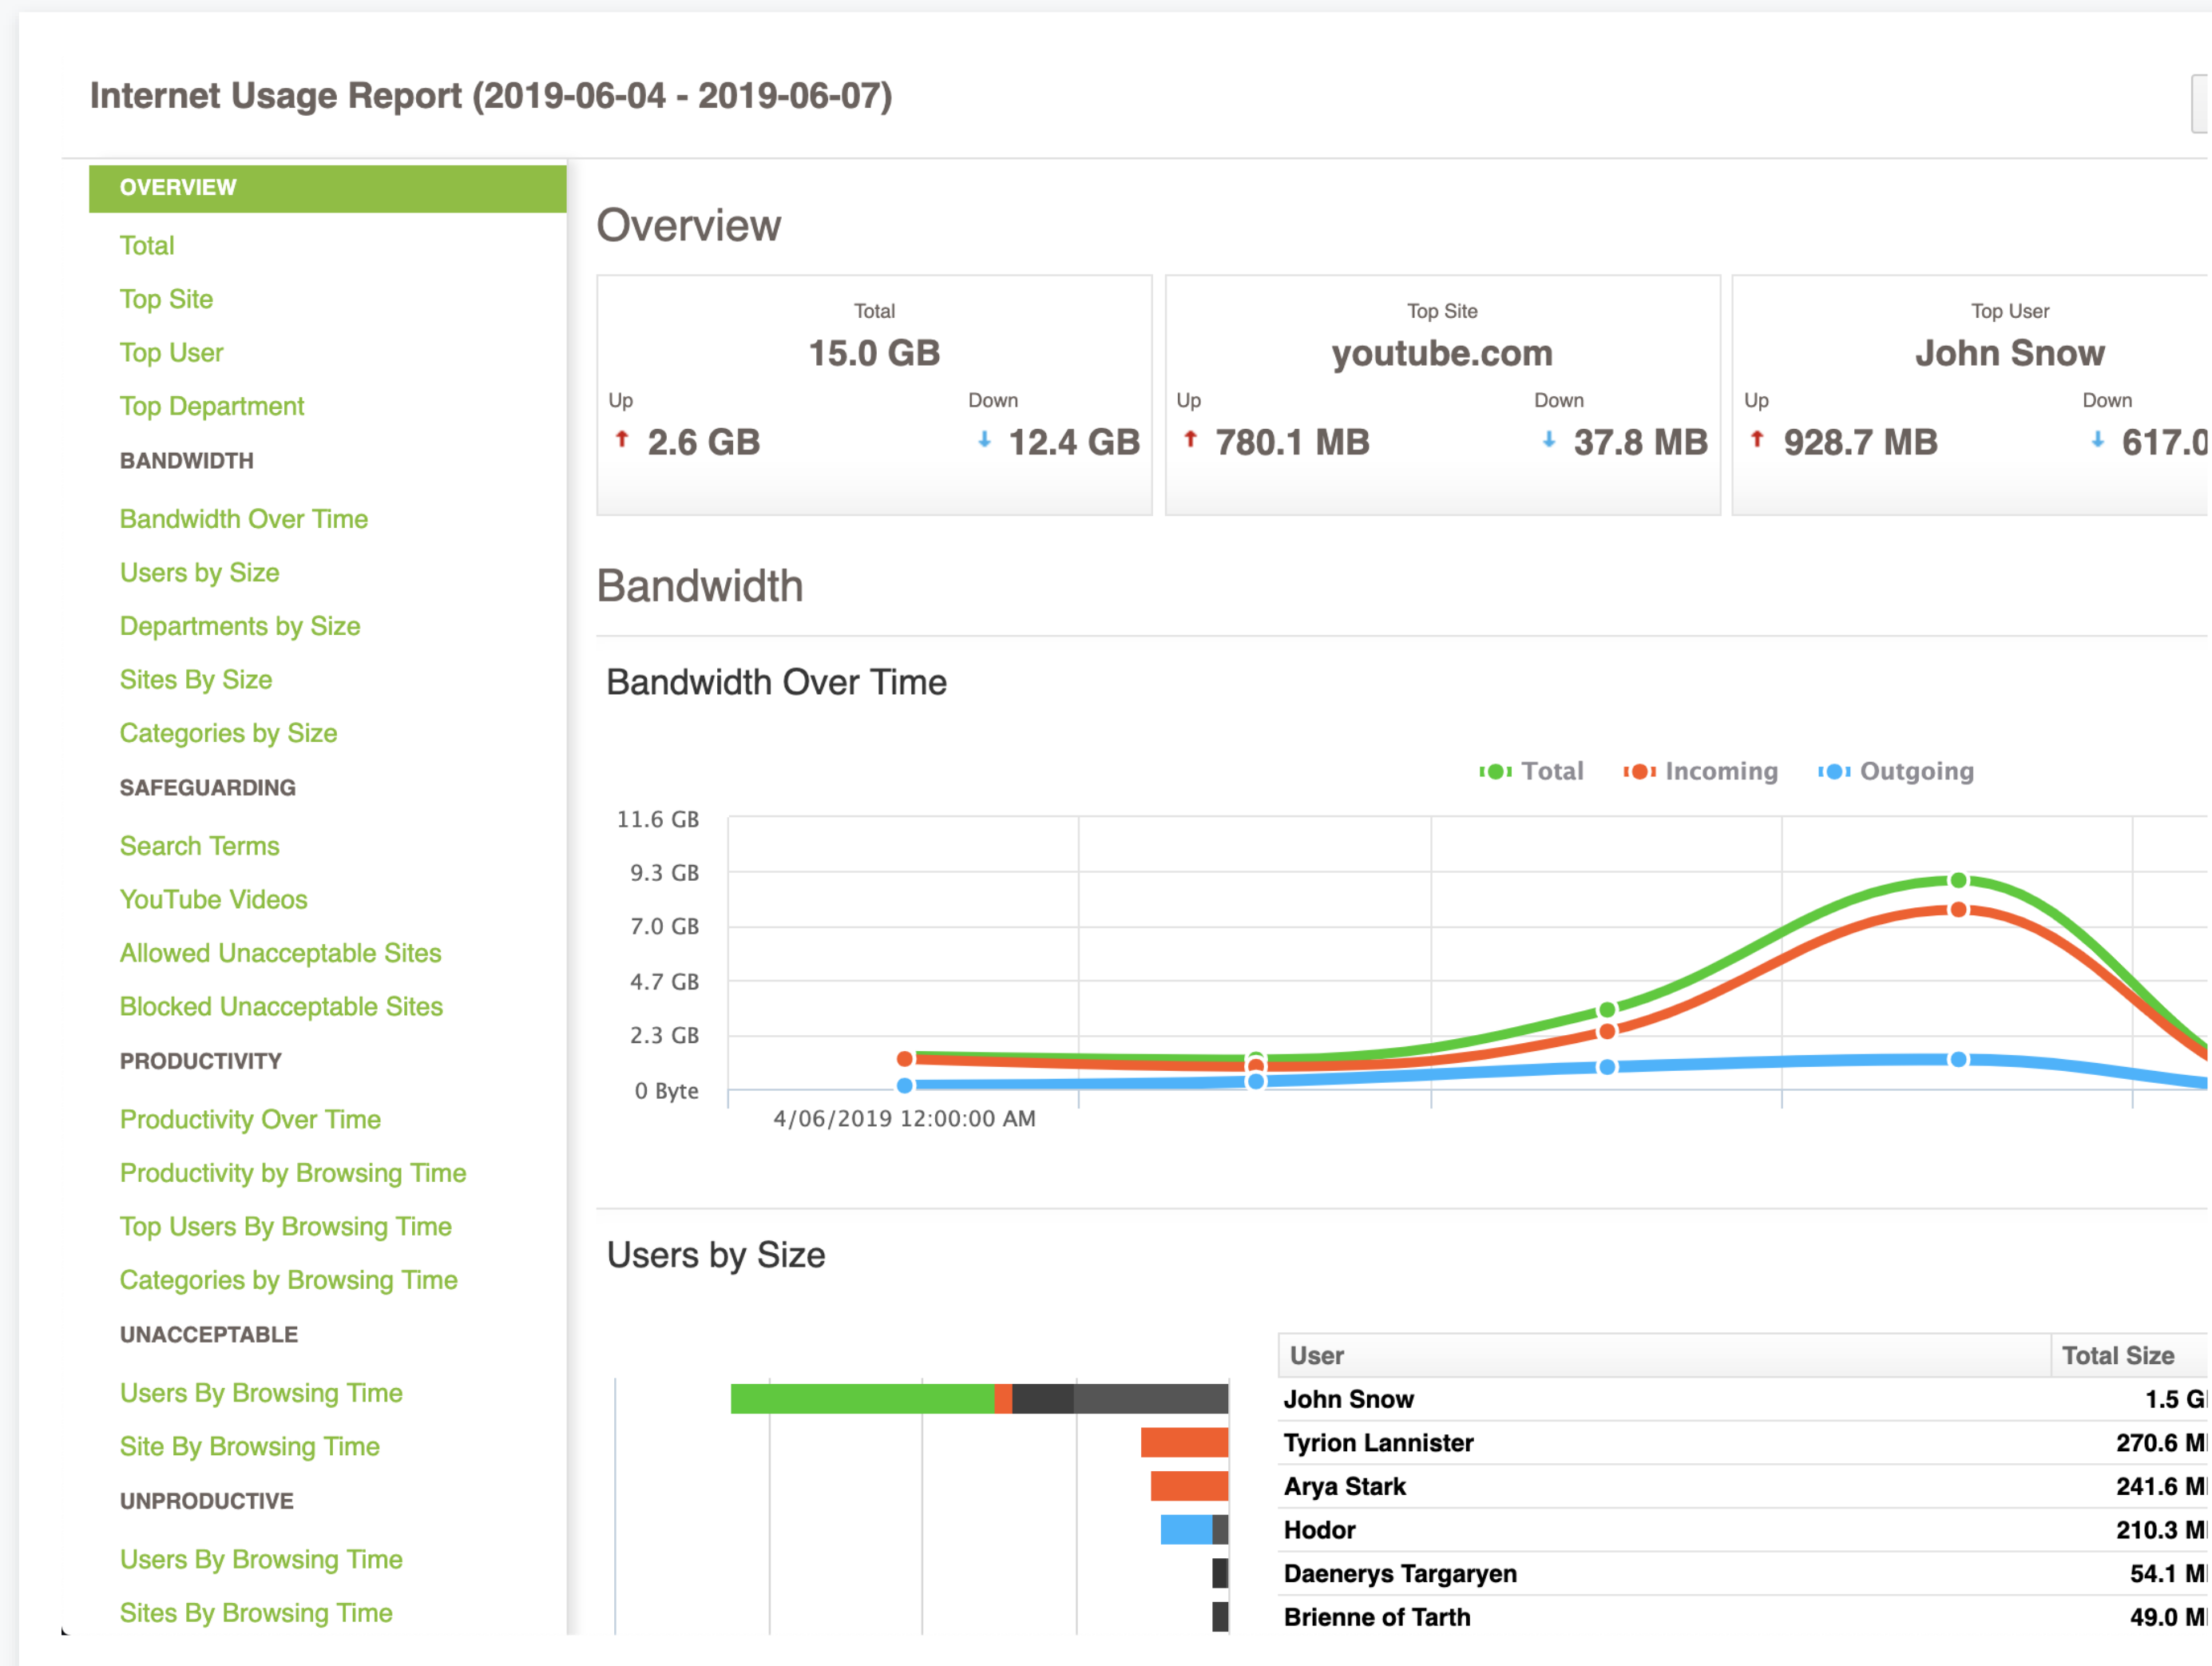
Internet Usage Report (2019-06-04 - 2019-06-07)

OVERVIEW
Total
Top Site
Top User
Top Department
BANDWIDTH
Bandwidth Over Time
Users by Size
Departments by Size
Sites By Size
Categories by Size
SAFEGUARDING
Search Terms
YouTube Videos
Allowed Unacceptable Sites
Blocked Unacceptable Sites
PRODUCTIVITY
Productivity Over Time
Productivity by Browsing Time
Top Users By Browsing Time
Categories by Browsing Time
UNACCEPTABLE
Users By Browsing Time
Site By Browsing Time
UNPRODUCTIVE
Users By Browsing Time
Sites By Browsing Time

Overview

Total
15.0 GB
Up
↑ 2.6 GB
Down
↓ 12.4 GB

Top Site
youtube.com
Up
↑ 780.1 MB
Down
↓ 37.8 MB

Top User
John Snow
Up
↑ 928.7 MB
Down
↓ 617.0

Bandwidth

Bandwidth Over Time

Total Incoming Outgoing

11.6 GB
9.3 GB
7.0 GB
4.7 GB
2.3 GB
0 Byte
4/06/2019 12:00:00 AM

Users by Size

| User | Total Size |
|---|---|
| John Snow | 1.5 GI |
| Tyrion Lannister | 270.6 MI |
| Arya Stark | 241.6 MI |
| Hodor | 210.3 MI |
| Daenerys Targaryen | 54.1 MI |
| Brienne of Tarth | 49.0 MI |